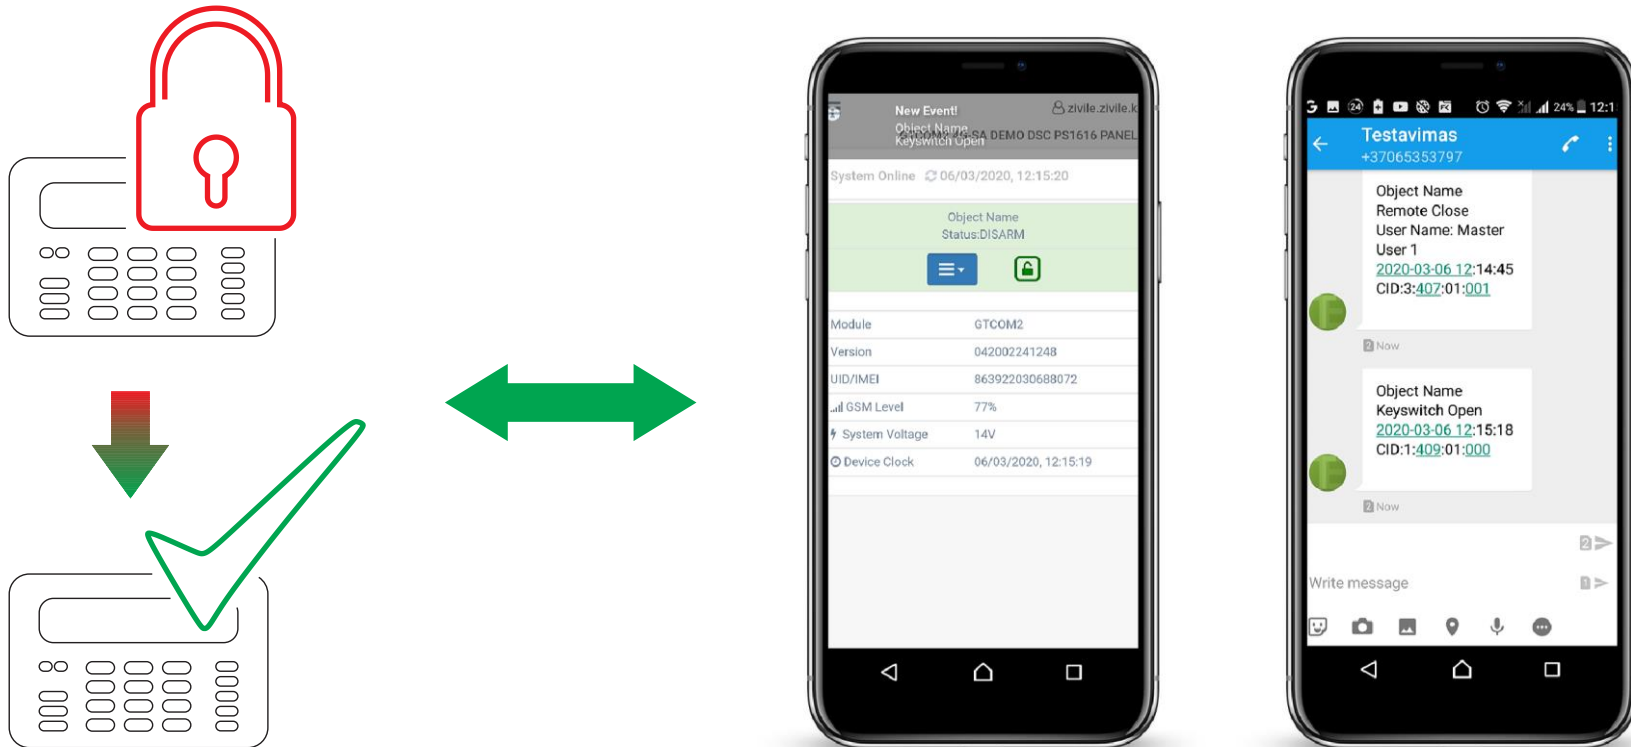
New Event!
Object Name
Keyswitch Open
zivile.zivile.k
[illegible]SA DEMO DSC PS1616 PANEL

System Online 06/03/2020, 12:15:20

Object Name
Status:DISARM

| Module | GTCOM2 |
|---|---|
| Version | 042002241248 |
| UID/IMEI | 863922030688072 |
| GSM Level | 77% |
| System Voltage | 14V |
| Device Clock | 06/03/2020, 12:15:19 |

24% 12:1
Testavimas
+37065353797

Object Name
Remote Close
User Name: Master
User 1
2020-03-06 12:14:45
CID:3:407:01:001

2 Now

Object Name
Keyswitch Open
2020-03-06 12:15:18
CID:1:409:01:000

2 Now

2
Write message
1